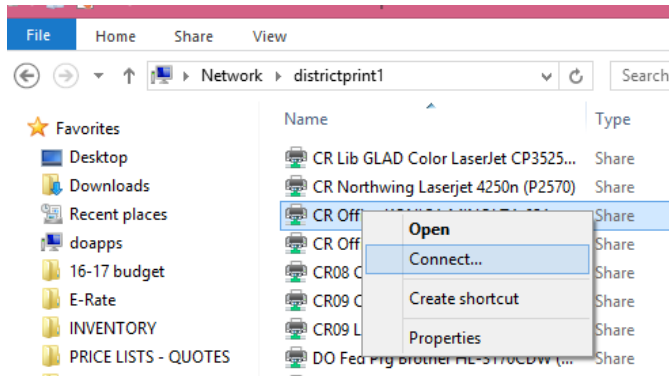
File Home Share View

Network › districtprint1

Search

Favorites
Desktop
Downloads
Recent places
doapps
16-17 budget
E-Rate
INVENTORY
PRICE LISTS - QUOTES

| Name | Type |
|---|---|
| CR Lib GLAD Color LaserJet CP3525... | Share |
| CR Northwing Laserjet 4250n (P2570) | Share |
| CR Off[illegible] | Share |
| CR Off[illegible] | Share |
| CR08 C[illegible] | Share |
| CR09 C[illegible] | Share |
| CR09 L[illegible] | Share |
| DO Fed Prg Brother HL-5170CDW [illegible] | Share |

Open
Connect...
Create shortcut
Properties